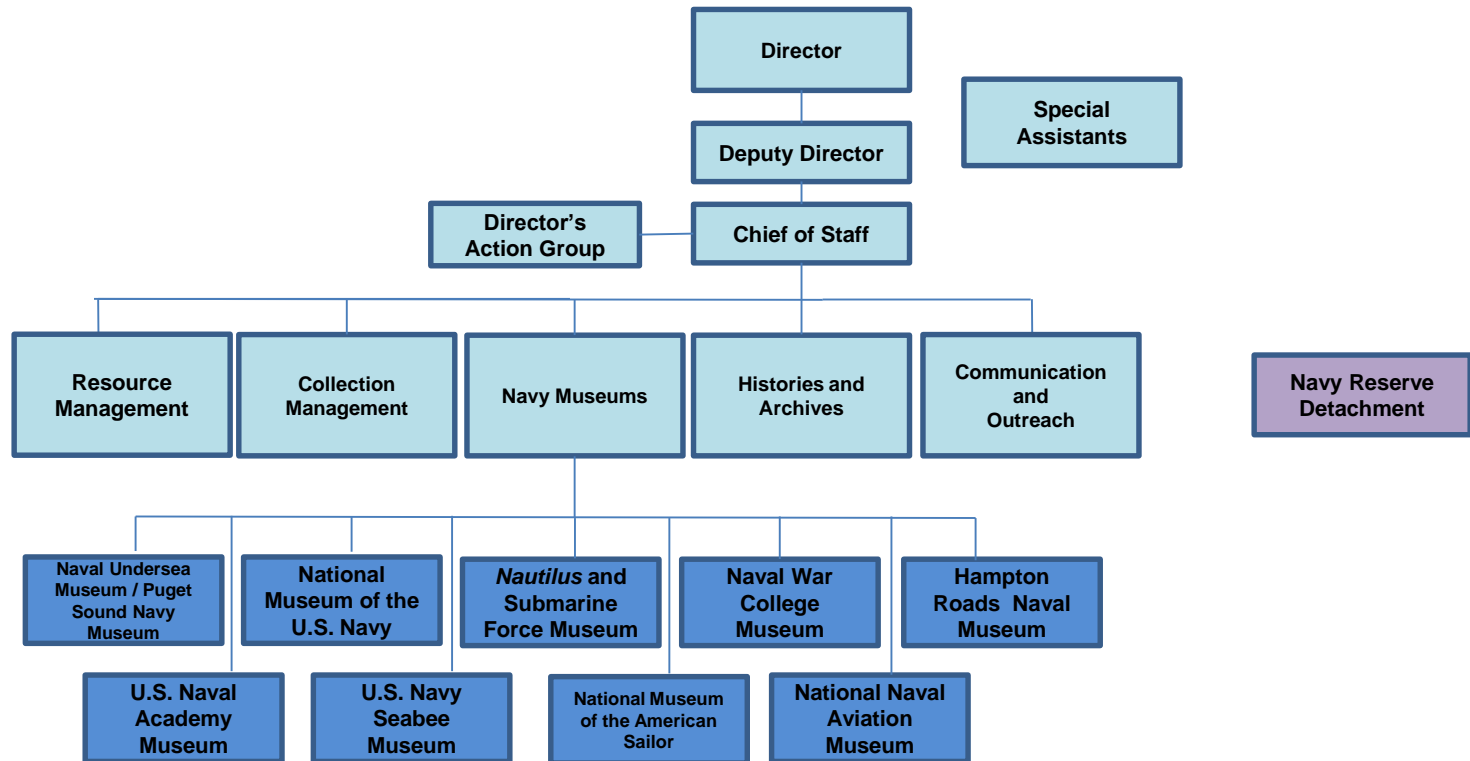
Director

Special Assistants

Deputy Director

Director's Action Group

Chief of Staff

Resource Management

Collection Management

Navy Museums

Histories and Archives

Communication and Outreach

Navy Reserve Detachment

Naval Undersea Museum / Puget Sound Navy Museum

National Museum of the U.S. Navy

*Nautilus* and Submarine Force Museum

Naval War College Museum

Hampton Roads Naval Museum

U.S. Naval Academy Museum

U.S. Navy Seabee Museum

National Museum of the American Sailor

National Naval Aviation Museum